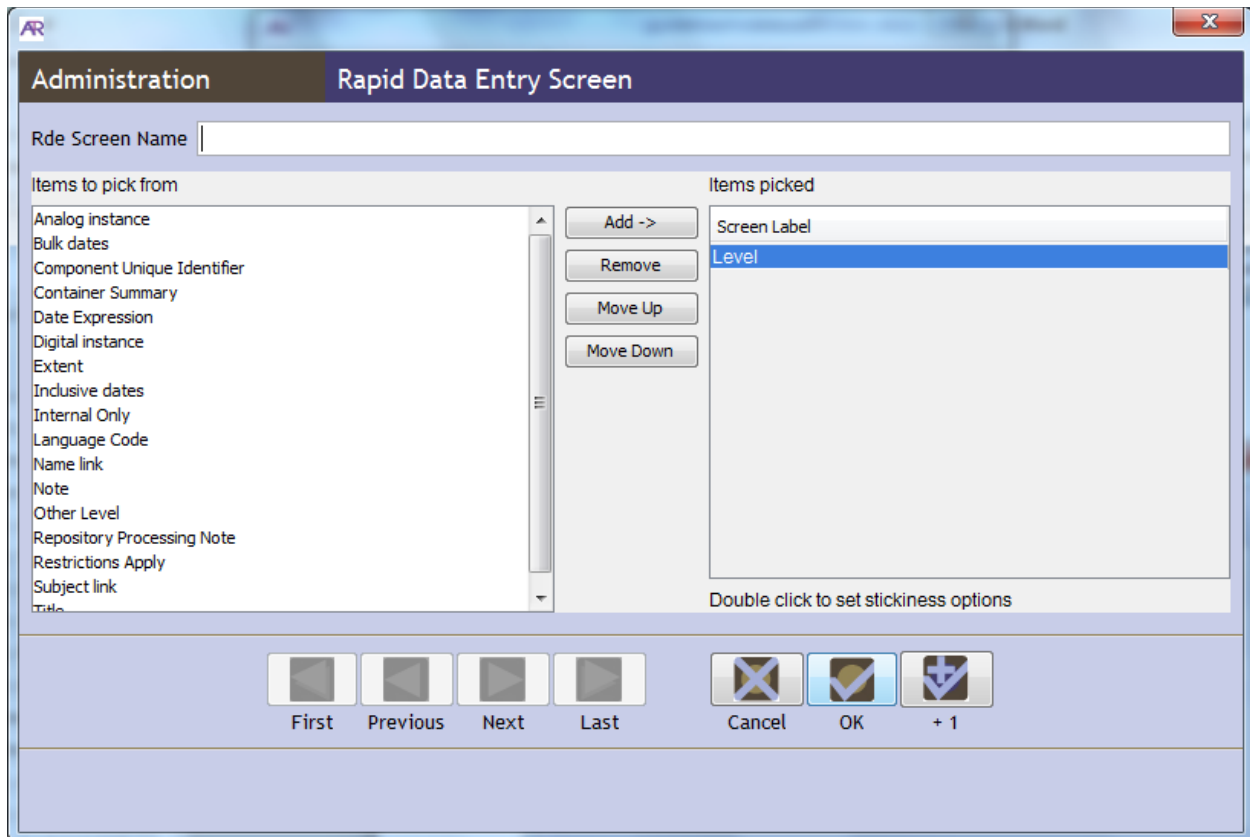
AR

Administration

Rapid Data Entry Screen

Rde Screen Name

Items to pick from

Analog instance
Bulk dates
Component Unique Identifier
Container Summary
Date Expression
Digital instance
Extent
Inclusive dates
Internal Only
Language Code
Name link
Note
Other Level
Repository Processing Note
Restrictions Apply
Subject link
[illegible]

Add ->
Remove
Move Up
Move Down

Items picked

Screen Label
Level

Double click to set stickiness options

First
Previous
Next
Last
Cancel
OK
+ 1